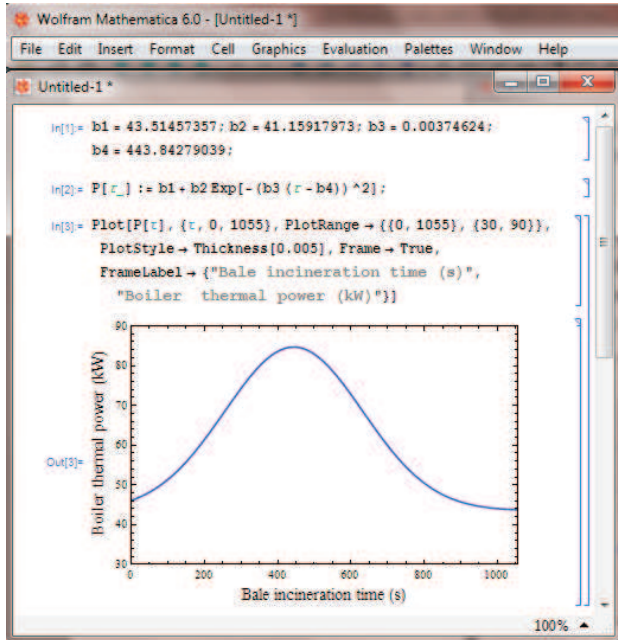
Wolfram Mathematica 6.0 - [Untitled-1 *]

File Edit Insert Format Cell Graphics Evaluation Palettes Window Help

Untitled-1 *

In[1]:= b1 = 43.51457357; b2 = 41.15917973; b3 = 0.00374624;
b4 = 443.84279039;

In[2]:= P[τ_] := b1 + b2 Exp[-(b3 (τ - b4))^2];

In[3]:= Plot[P[τ], {τ, 0, 1055}, PlotRange → {{0, 1055}, {30, 90}},
PlotStyle → Thickness[0.005], Frame → True,
FrameLabel → {"Bale incineration time (s)",
"Boiler thermal power (kW)"}]

Out[3]=

90
80
70
60
50
40
30

Boiler thermal power (kW)

0 200 400 600 800 1000

Bale incineration time (s)

100%